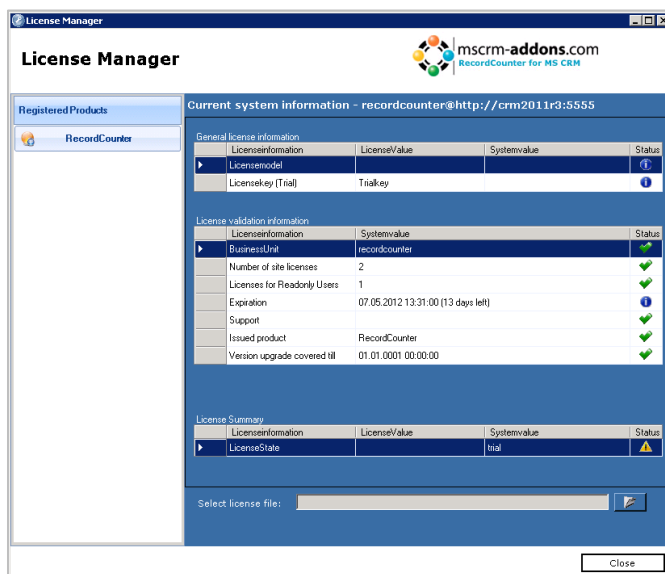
License Manager

License Manager

mscrm-addons.com
RecordCounter for MS CRM

Registered Products

RecordCounter

Current system information - recordcounter@http://crm2011r3:5555

General license information

| Licenseinformation | LicenseValue | Systemvalue | Status |
|---|---|---|---|
| Licensemodel | | | |
| Licensekey (Trial) | Trialkey | | |

License validation information

| Licenseinformation | Systemvalue | Status |
|---|---|---|
| BusinessUnit | recordcounter | |
| Number of site licenses | 2 | |
| Licenses for Readonly Users | 1 | |
| Expiration | 07.05.2012 13:31:00 (13 days left) | |
| Support | | |
| Issued product | RecordCounter | |
| Version upgrade covered till | 01.01.0001 00:00:00 | |

License Summary

| Licenseinformation | LicenseValue | Systemvalue | Status |
|---|---|---|---|
| LicenseState | | trial | |

Select license file:

Close